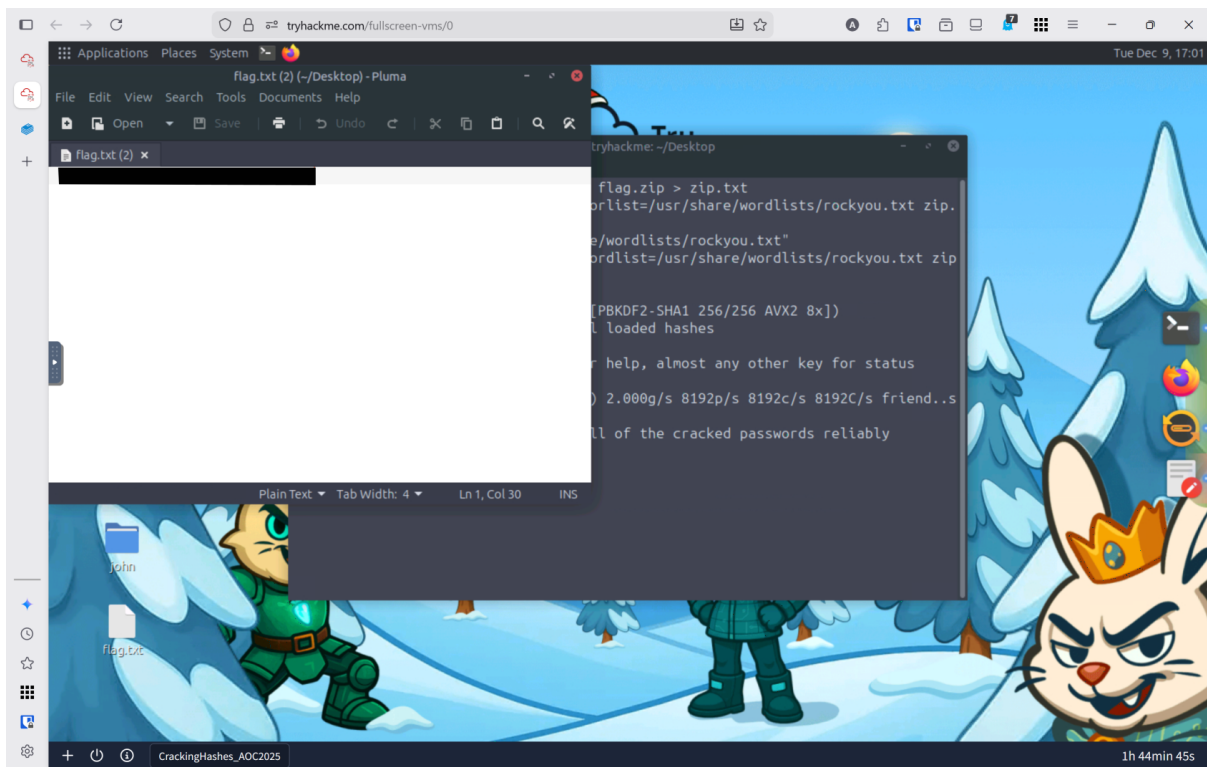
tryhackme.com/fullscreen-vms/0

Applications Places System

Tue Dec 9, 17:01

flag.txt (2) (~/Desktop) - Pluma

File Edit View Search Tools Documents Help

Open Save Undo

flag.txt (2) ×

Plain Text Tab Width: 4 Ln 1, Col 30 INS

tryhackme: ~/Desktop

flag.zip > zip.txt
orlist=/usr/share/wordlists/rockyou.txt zip.

e/wordlists/rockyou.txt"
ordlist=/usr/share/wordlists/rockyou.txt zip

[PBKDF2-SHA1 256/256 AVX2 8x])
l loaded hashes

r help, almost any other key for status

) 2.000g/s 8192p/s 8192c/s 8192C/s friend..s

ll of the cracked passwords reliably

john

flag.txt

CrackingHashes_AOC2025

1h 44min 45s